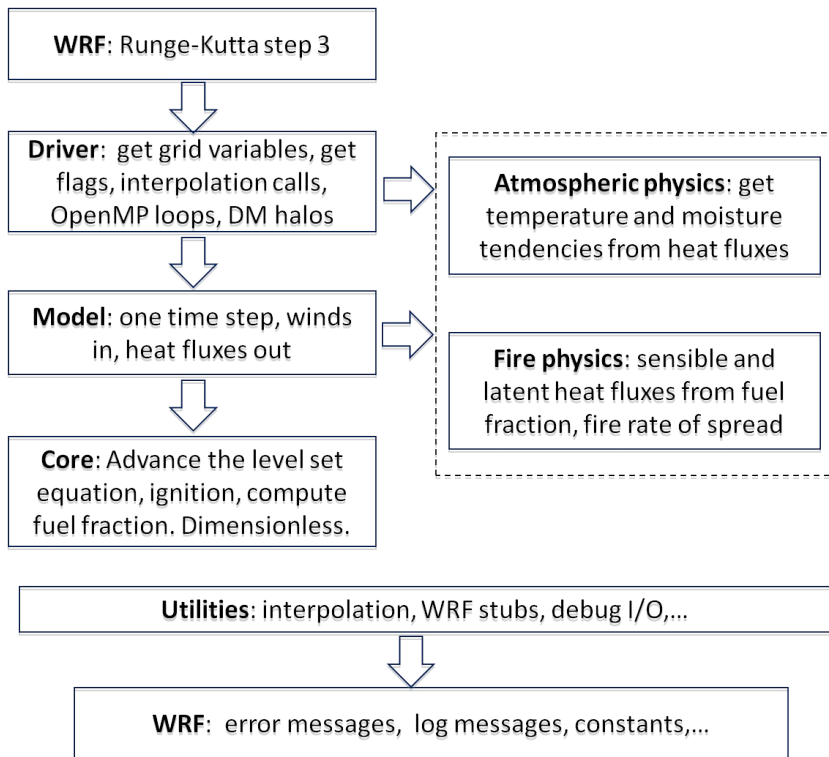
**WRF**: Runge-Kutta step 3

**Driver**: get grid variables, get flags, interpolation calls, OpenMP loops, DM halos

**Model**: one time step, winds in, heat fluxes out

**Core**: Advance the level set equation, ignition, compute fuel fraction. Dimensionless.

**Atmospheric physics**: get temperature and moisture tendencies from heat fluxes

**Fire physics**: sensible and latent heat fluxes from fuel fraction, fire rate of spread

**Utilities**: interpolation, WRF stubs, debug I/O,…

**WRF**: error messages, log messages, constants,…